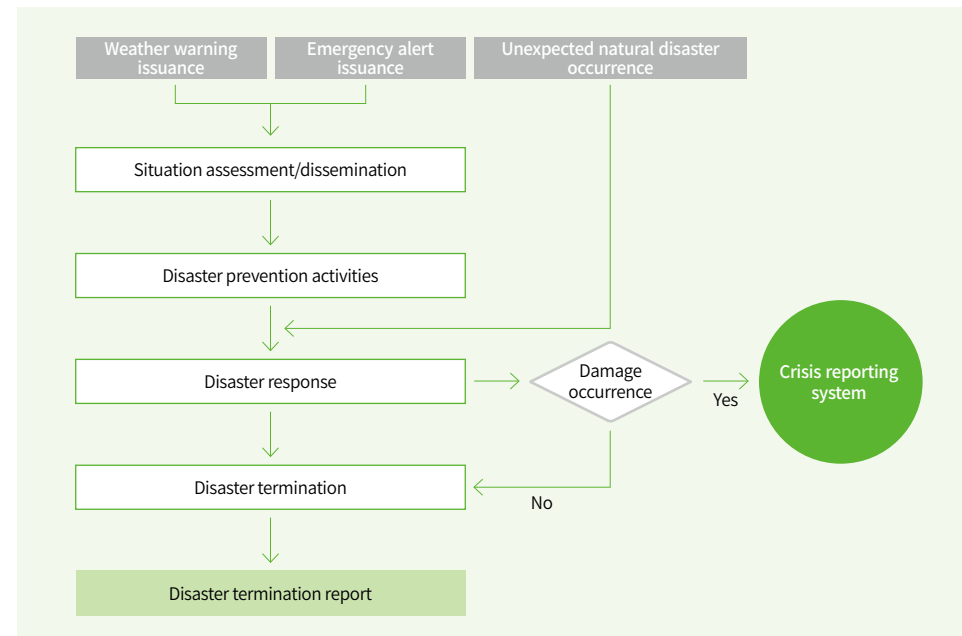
Weather warning issuance

Emergency alert issuance

Unexpected natural disaster occurrence

Situation assessment/dissemination

Disaster prevention activities

Disaster response

Damage occurrence

Yes

Crisis reporting system

Disaster termination

No

Disaster termination report